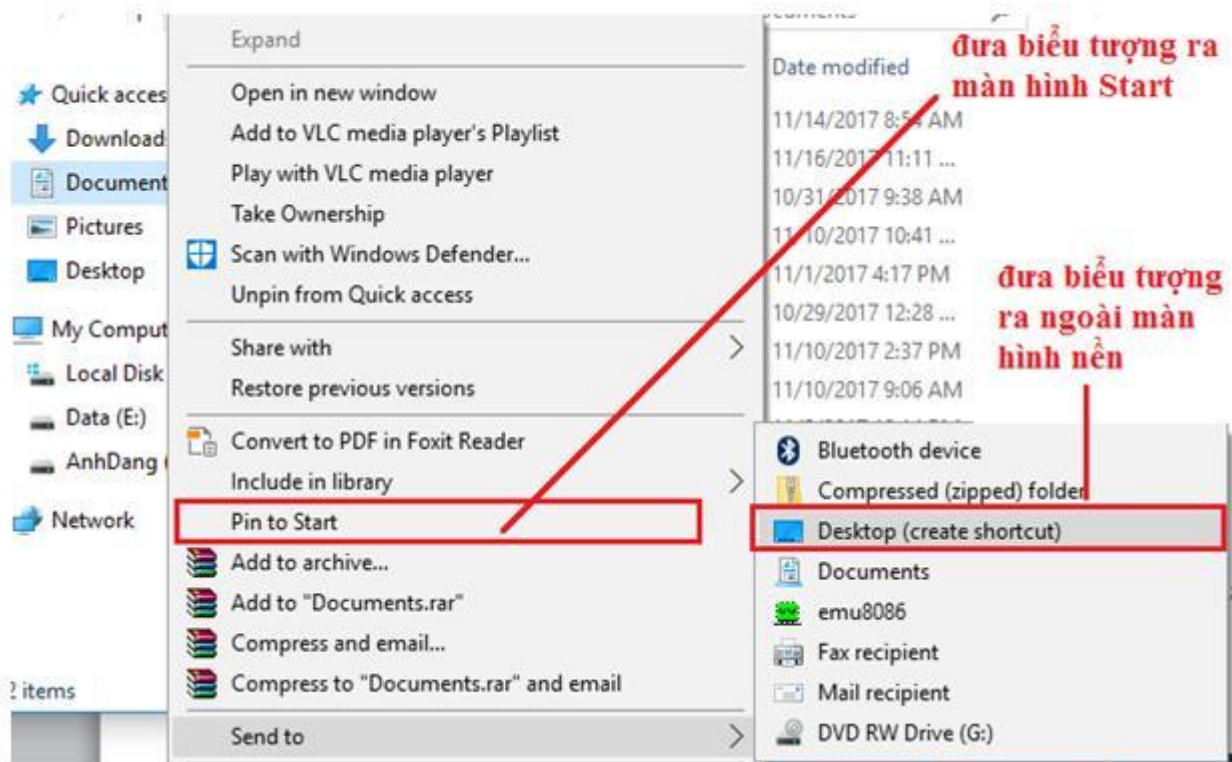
Quick acces
Download
Document
Pictures
Desktop
My Comput
Local Disk
Data (E:)
AnhDang (
Network
2 items

Expand
Open in new window
Add to VLC media player's Playlist
Play with VLC media player
Take Ownership
Scan with Windows Defender...
Unpin from Quick access
Share with
Restore previous versions
Convert to PDF in Foxit Reader
Include in library
Pin to Start
Add to archive...
Add to "Documents.rar"
Compress and email...
Compress to "Documents.rar" and email
Send to

ocuments
Date modified
11/14/2017 8:54 AM
11/16/2017 11:11 ...
10/31/2017 9:38 AM
11/10/2017 10:41 ...
11/1/2017 4:17 PM
10/29/2017 12:28 ...
11/10/2017 2:37 PM
11/10/2017 9:06 AM

đưa biểu tượng ra màn hình Start

đưa biểu tượng ra ngoài màn hình nền

Bluetooth device
Compressed (zipped) folder
Desktop (create shortcut)
Documents
emu8086
Fax recipient
Mail recipient
DVD RW Drive (G:)